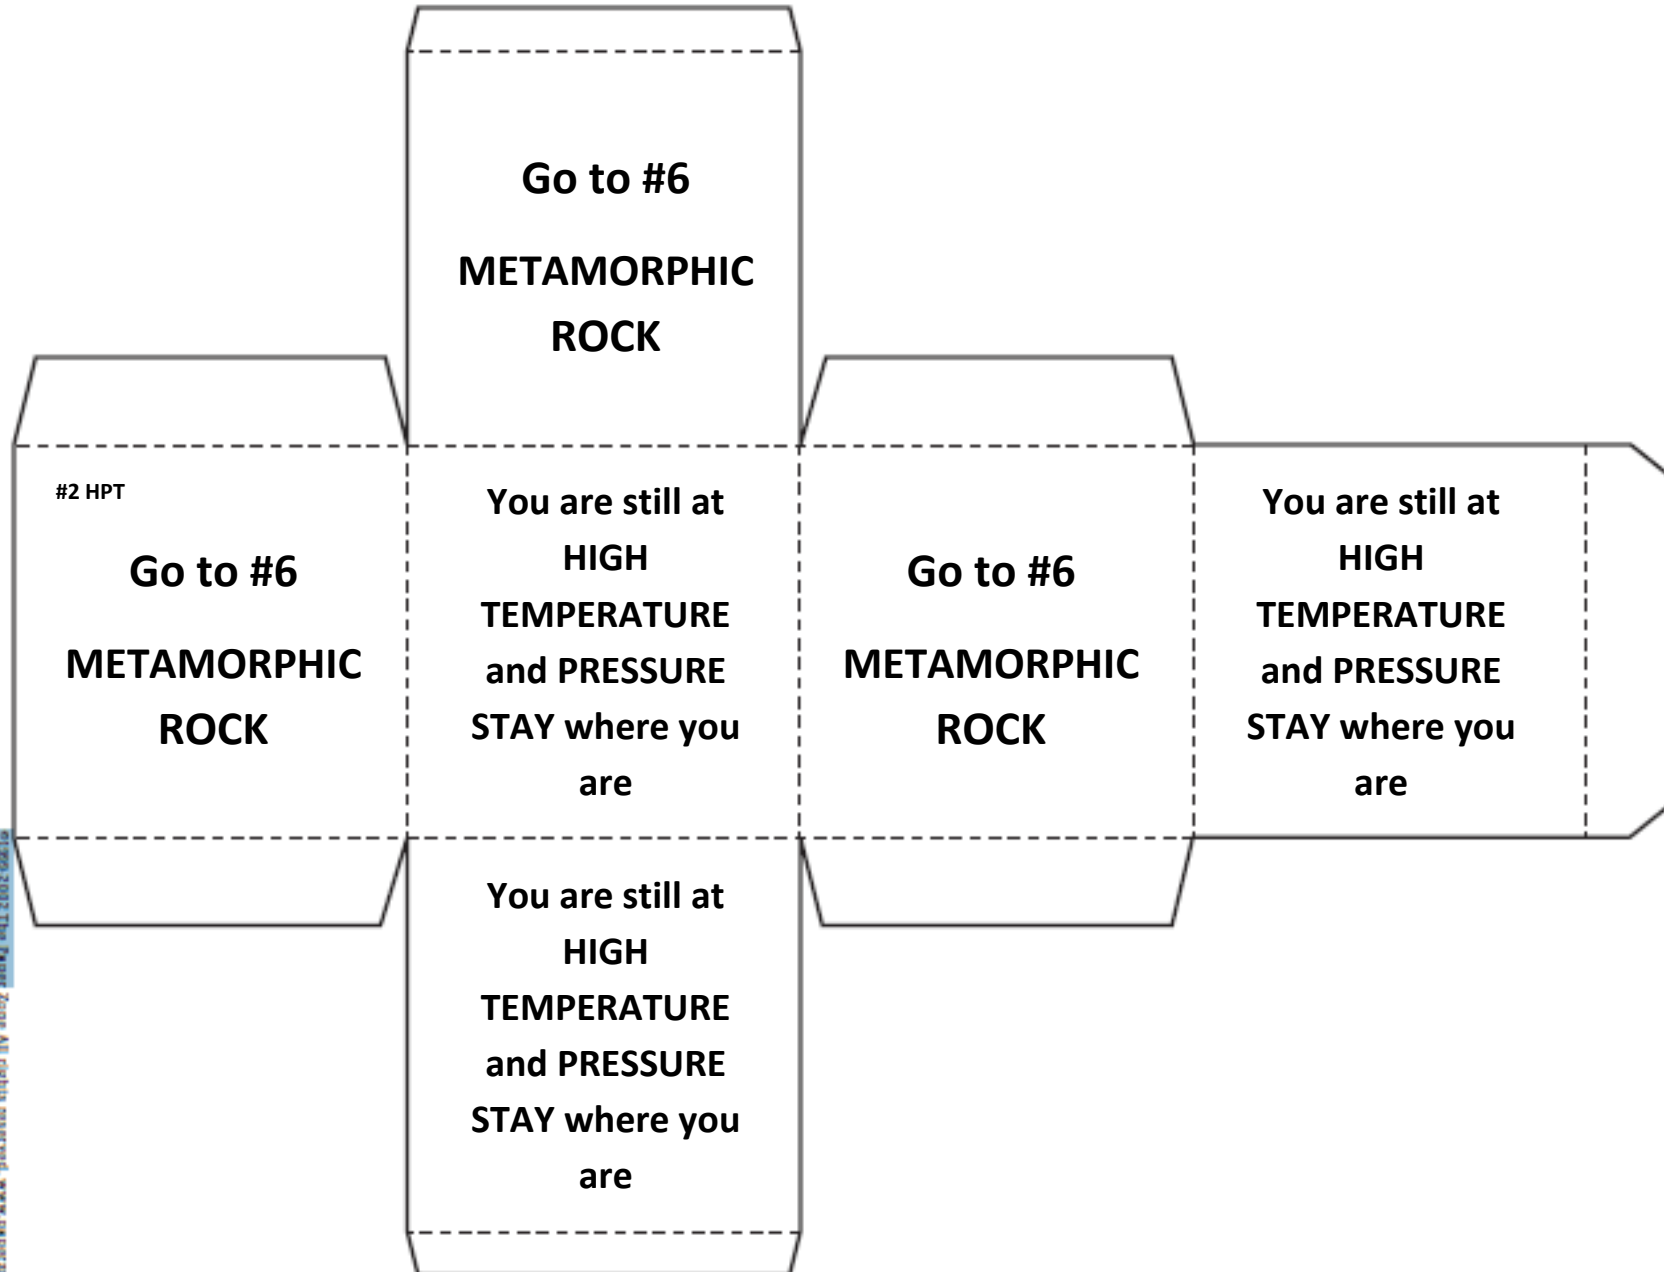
Go to #6

METAMORPHIC ROCK

#2 HPT

Go to #6

METAMORPHIC ROCK

You are still at HIGH TEMPERATURE and PRESSURE STAY where you are

Go to #6

METAMORPHIC ROCK

You are still at HIGH TEMPERATURE and PRESSURE STAY where you are

You are still at HIGH TEMPERATURE and PRESSURE STAY where you are

©1999-2012 The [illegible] Zone All rights reserved. www.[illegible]